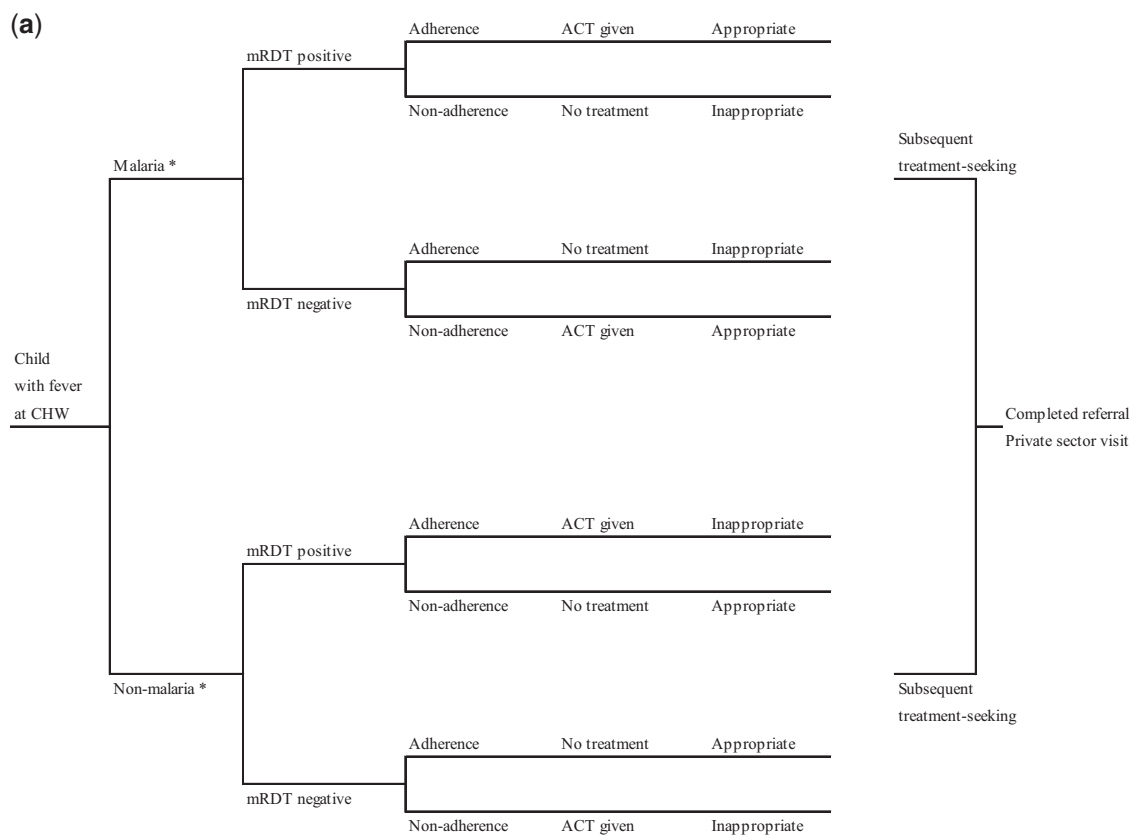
(a)

Child with fever at CHW

Malaria *

mRDT positive

Adherence ACT given Appropriate

Non-adherence No treatment Inappropriate

mRDT negative

Adherence No treatment Inappropriate

Non-adherence ACT given Appropriate

Non-malaria *

mRDT positive

Adherence ACT given Inappropriate

Non-adherence No treatment Appropriate

mRDT negative

Adherence No treatment Appropriate

Non-adherence ACT given Inappropriate

Subsequent treatment-seeking

Completed referral
Private sector visit

Subsequent treatment-seeking